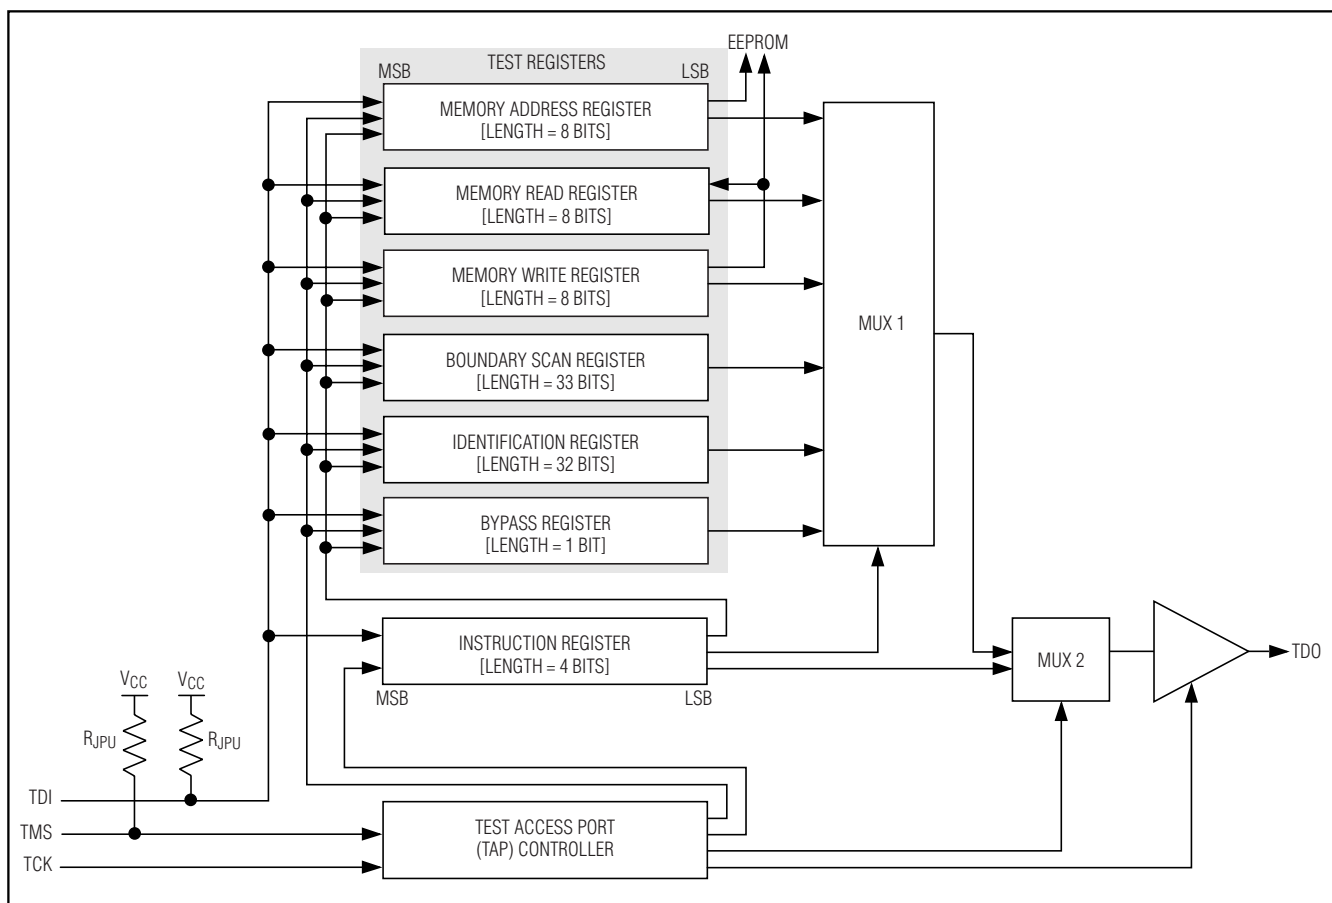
TEST REGISTERS
MSB
LSB
EEPROM

MEMORY ADDRESS REGISTER
[LENGTH = 8 BITS]

MEMORY READ REGISTER
[LENGTH = 8 BITS]

MEMORY WRITE REGISTER
[LENGTH = 8 BITS]

BOUNDARY SCAN REGISTER
[LENGTH = 33 BITS]

IDENTIFICATION REGISTER
[LENGTH = 32 BITS]

BYPASS REGISTER
[LENGTH = 1 BIT]

MUX 1

INSTRUCTION REGISTER
[LENGTH = 4 BITS]
MSB
LSB

MUX 2

TDO

$V_{CC}$
$V_{CC}$
$R_{JPU}$
$R_{JPU}$

TDI
TMS
TCK

TEST ACCESS PORT
(TAP) CONTROLLER